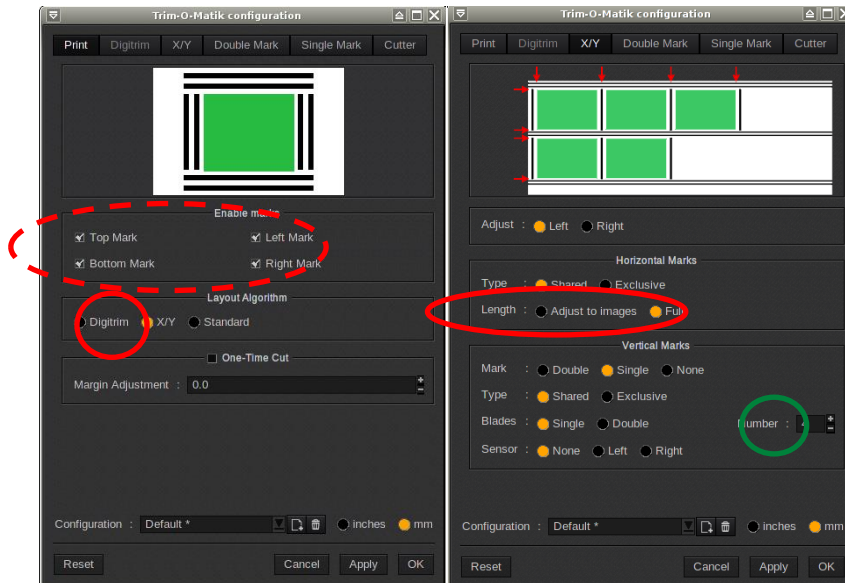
Trim-O-Matik configuration

Print | Digitrim | X/Y | Double Mark | Single Mark | Cutter

Enable marks
Top Mark
Left Mark
Bottom Mark
Right Mark

Layout Algorithm
Digitrim
X/Y
Standard

One-Time Cut
Margin Adjustment : 0.0

Configuration : Default *
inches
mm

Reset
Cancel
Apply
OK

Trim-O-Matik configuration

Print | Digitrim | X/Y | Double Mark | Single Mark | Cutter

Adjust : Left Right

Horizontal Marks
Type : Shared Exclusive
Length : Adjust to images Full

Vertical Marks
Mark : Double Single None
Type : Shared Exclusive
Blades : Single Double
Number : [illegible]
Sensor : None Left Right

Configuration : Default *
inches
mm

Reset
Cancel
Apply
OK